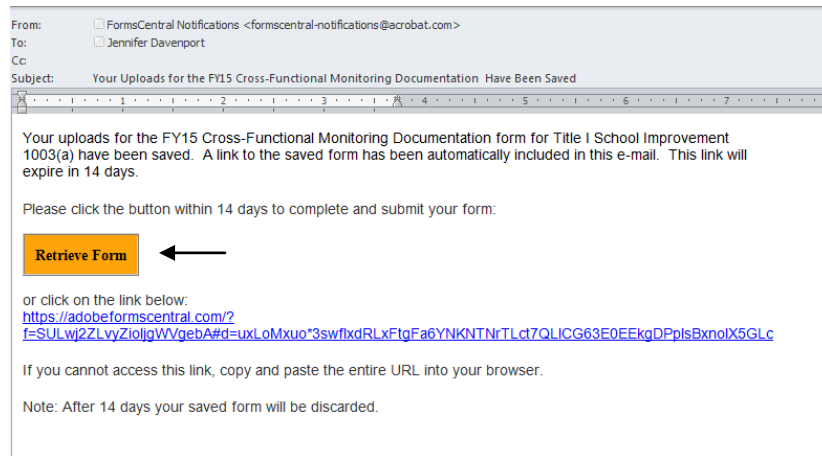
From: FormsCentral Notifications <formscentral-notifications@acrobat.com>
To: Jennifer Davenport
Cc:
Subject: Your Uploads for the FY15 Cross-Functional Monitoring Documentation Have Been Saved

1 2 3 4 5 6 7

Your uploads for the FY15 Cross-Functional Monitoring Documentation form for Title I School Improvement 1003(a) have been saved. A link to the saved form has been automatically included in this e-mail. This link will expire in 14 days.

Please click the button within 14 days to complete and submit your form:

Retrieve Form

or click on the link below:
https://adobeformscentral.com/?f=SULwj2ZLvyZioljgWVgebA#d=uxLoMxuo*3swfIxdRLxFtgFa6YNKNTNrTLct7QLICG63E0EEkgDPplsBxnolX5GLc

If you cannot access this link, copy and paste the entire URL into your browser.

Note: After 14 days your saved form will be discarded.